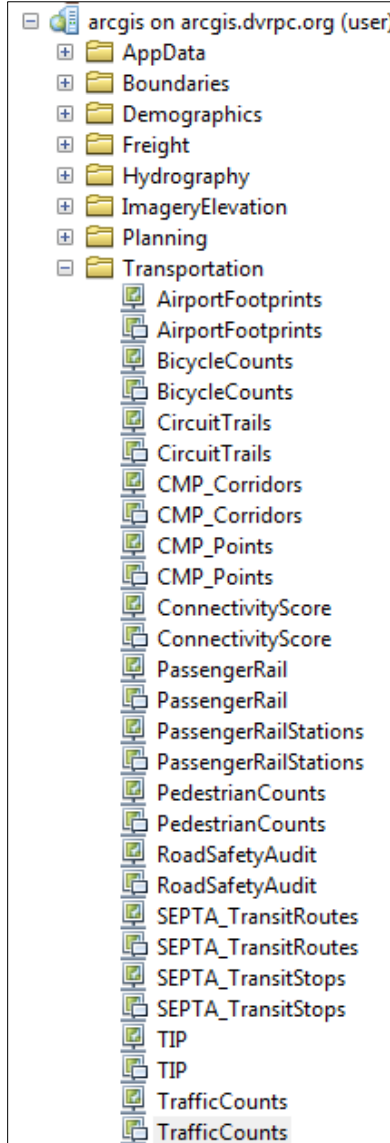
arcgis on arcgis.dvrpc.org (user)
AppData
Boundaries
Demographics
Freight
Hydrography
ImageryElevation
Planning
Transportation
AirportFootprints
AirportFootprints
BicycleCounts
BicycleCounts
CircuitTrails
CircuitTrails
CMP_Corridors
CMP_Corridors
CMP_Points
CMP_Points
ConnectivityScore
ConnectivityScore
PassengerRail
PassengerRail
PassengerRailStations
PassengerRailStations
PedestrianCounts
PedestrianCounts
RoadSafetyAudit
RoadSafetyAudit
SEPTA_TransitRoutes
SEPTA_TransitRoutes
SEPTA_TransitStops
SEPTA_TransitStops
TIP
TIP
TrafficCounts
TrafficCounts